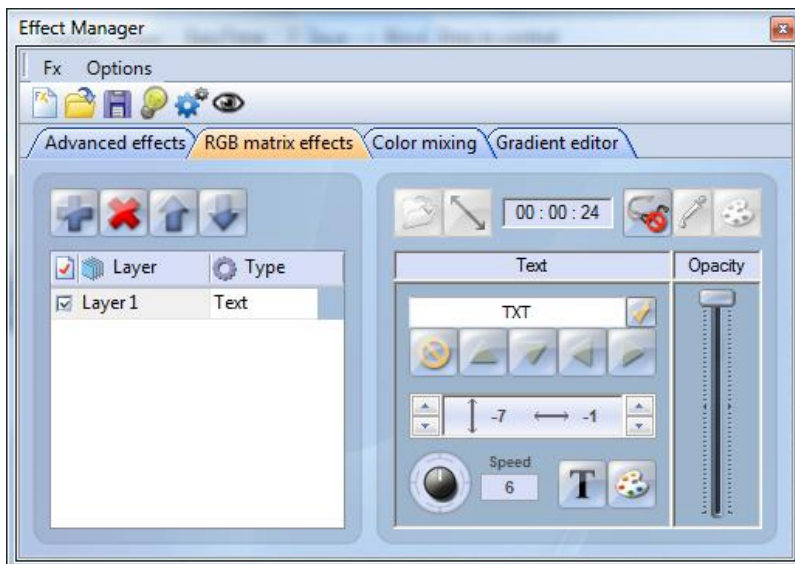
Effect Manager

Fx Options

Advanced effects | RGB matrix effects | Color mixing | Gradient editor

00 : 00 : 24

| Layer | Type |
|---|---|
| Layer 1 | Text |

Text

Opacity

TXT

-7

-1

Speed

6

T